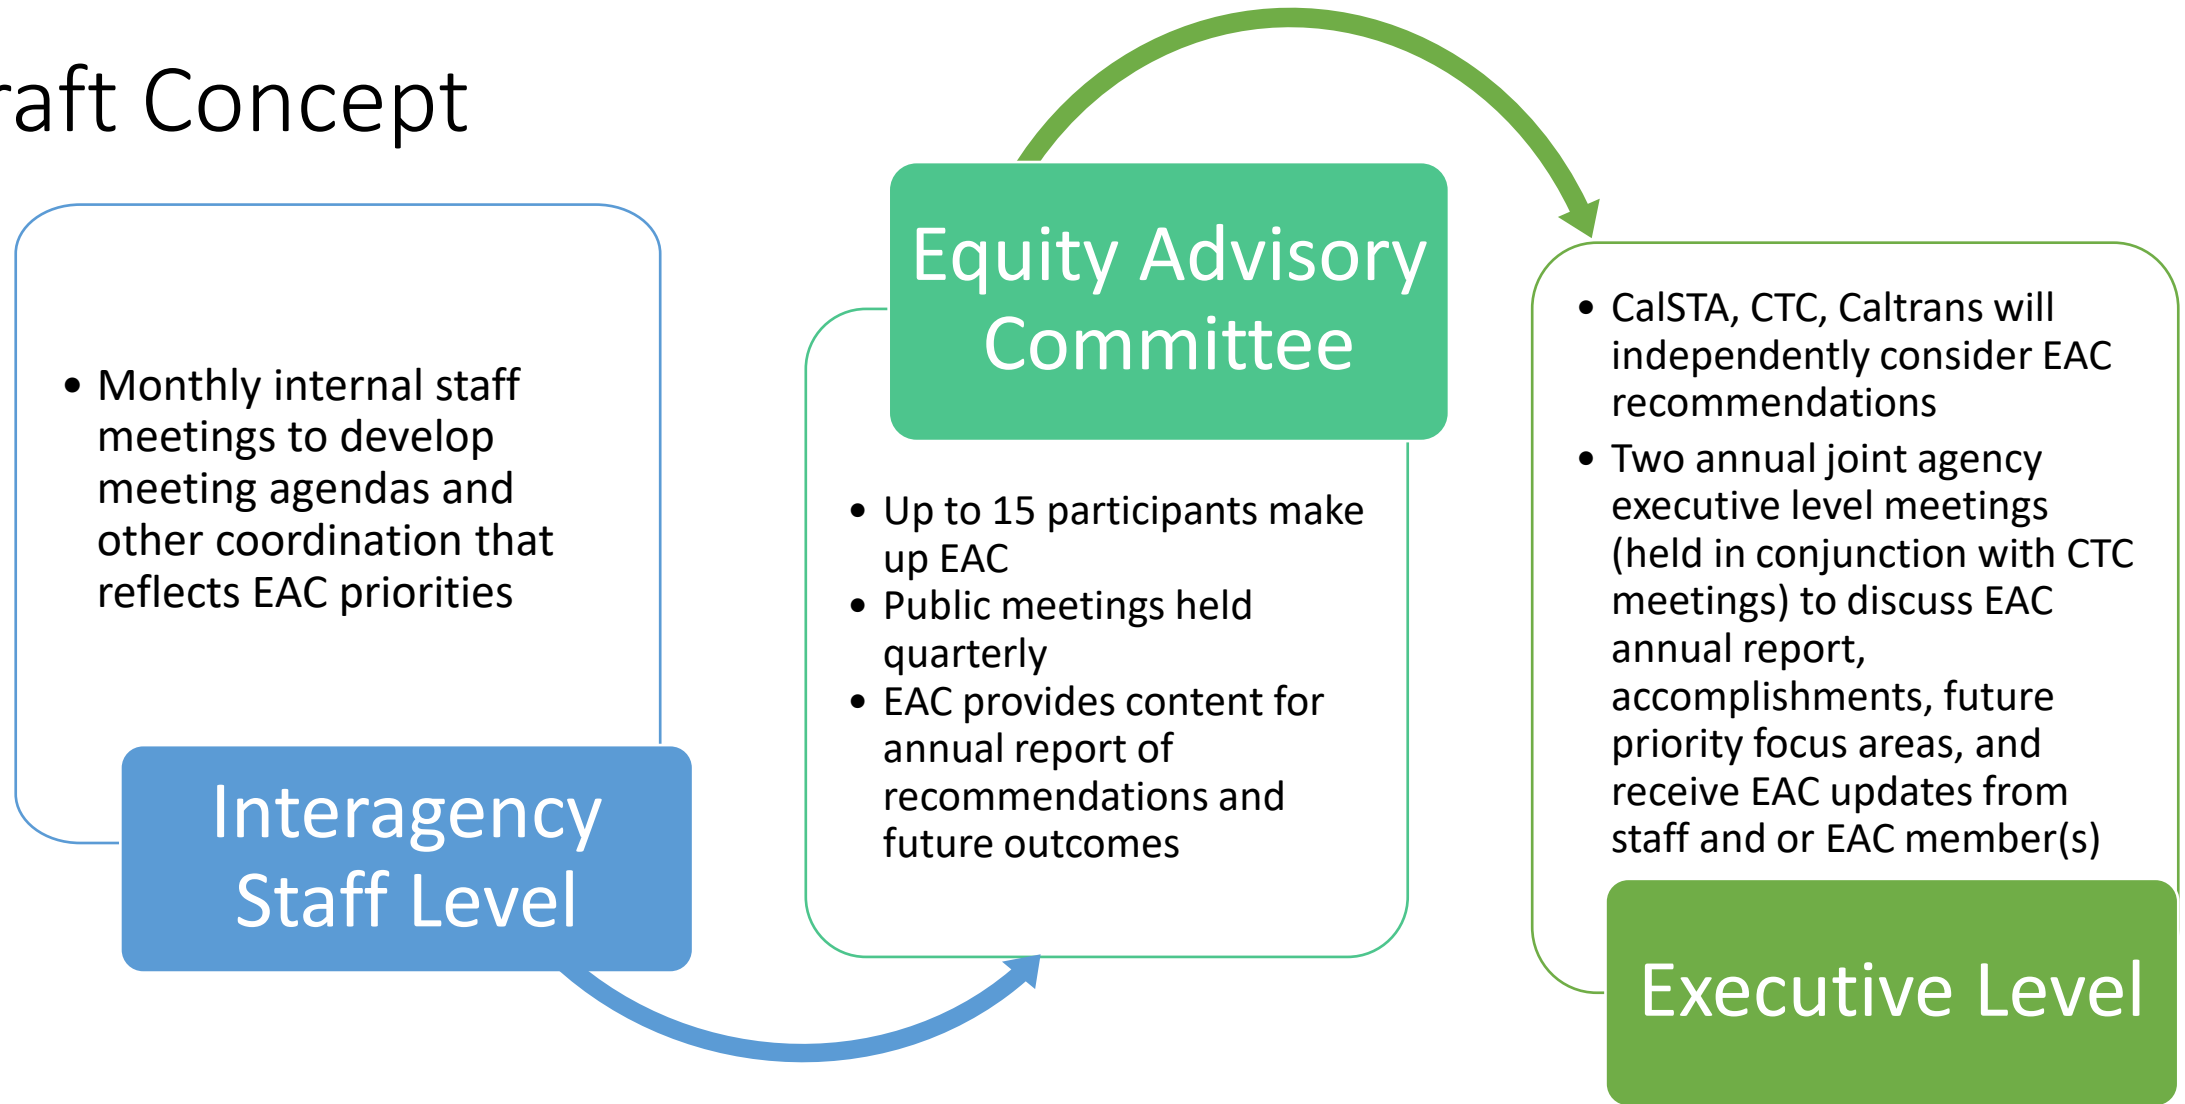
raft Concept

• Monthly internal staff meetings to develop meeting agendas and other coordination that reflects EAC priorities

Interagency Staff Level

Equity Advisory Committee

• Up to 15 participants make up EAC
• Public meetings held quarterly
• EAC provides content for annual report of recommendations and future outcomes

• CalSTA, CTC, Caltrans will independently consider EAC recommendations
• Two annual joint agency executive level meetings (held in conjunction with CTC meetings) to discuss EAC annual report, accomplishments, future priority focus areas, and receive EAC updates from staff and or EAC member(s)

Executive Level